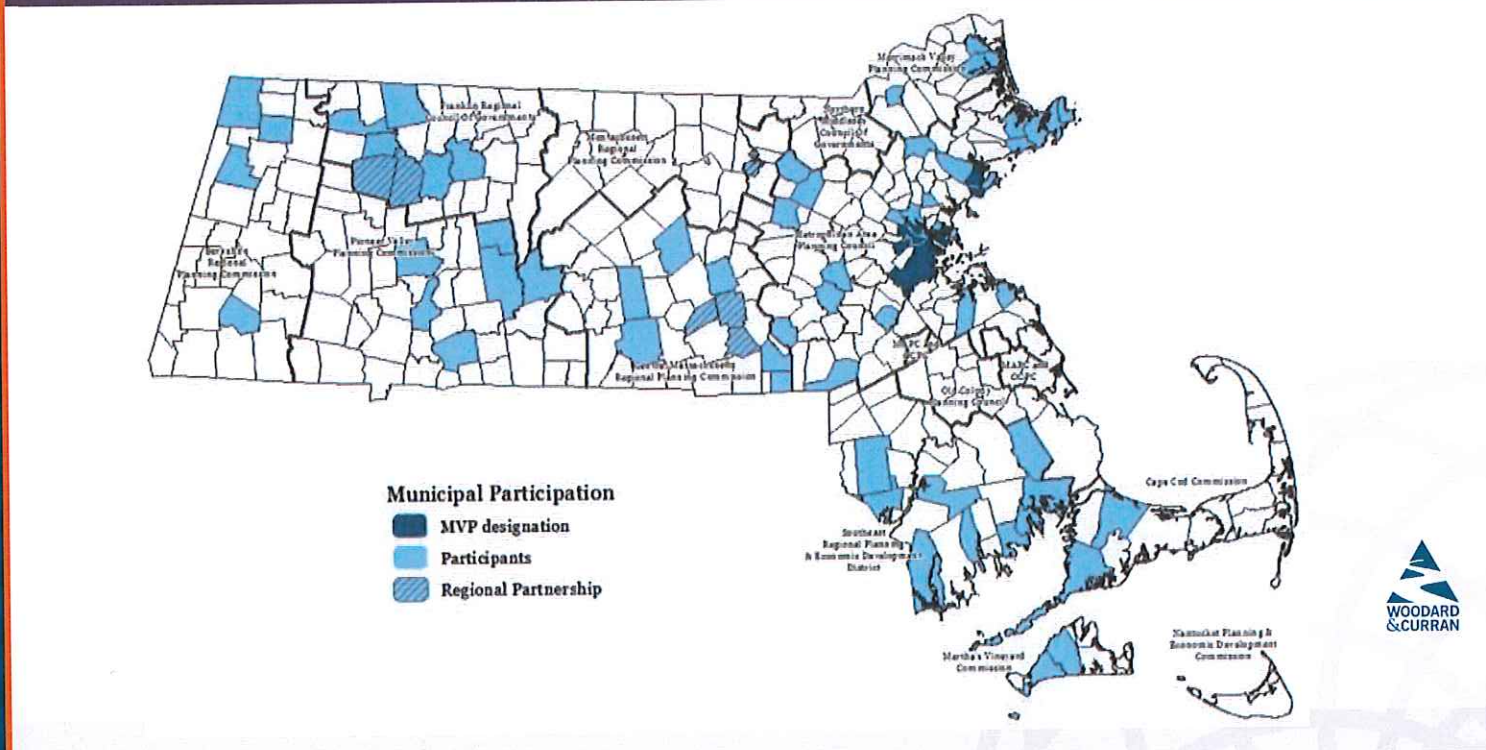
Merrimack Valley Planning Commission

Franklin Regional Council Of Governments

Northern Middlesex Council Of Governments

Montachusett Regional Planning Commission

Metropolitan Area Planning Council

Berkshire Regional Planning Commission

Pioneer Valley Planning Commission

Central Massachusetts Regional Planning Commission

MAPC and SRPEDD

MAPC and OCPC

Old Colony Planning Council

Cape Cod Commission

Southeast Regional Planning & Economic Development District

Martha's Vineyard Commission

Nantucket Planning & Economic Development Commission

Municipal Participation
MVP designation
Participants
Regional Partnership

WOODARD & CURRAN